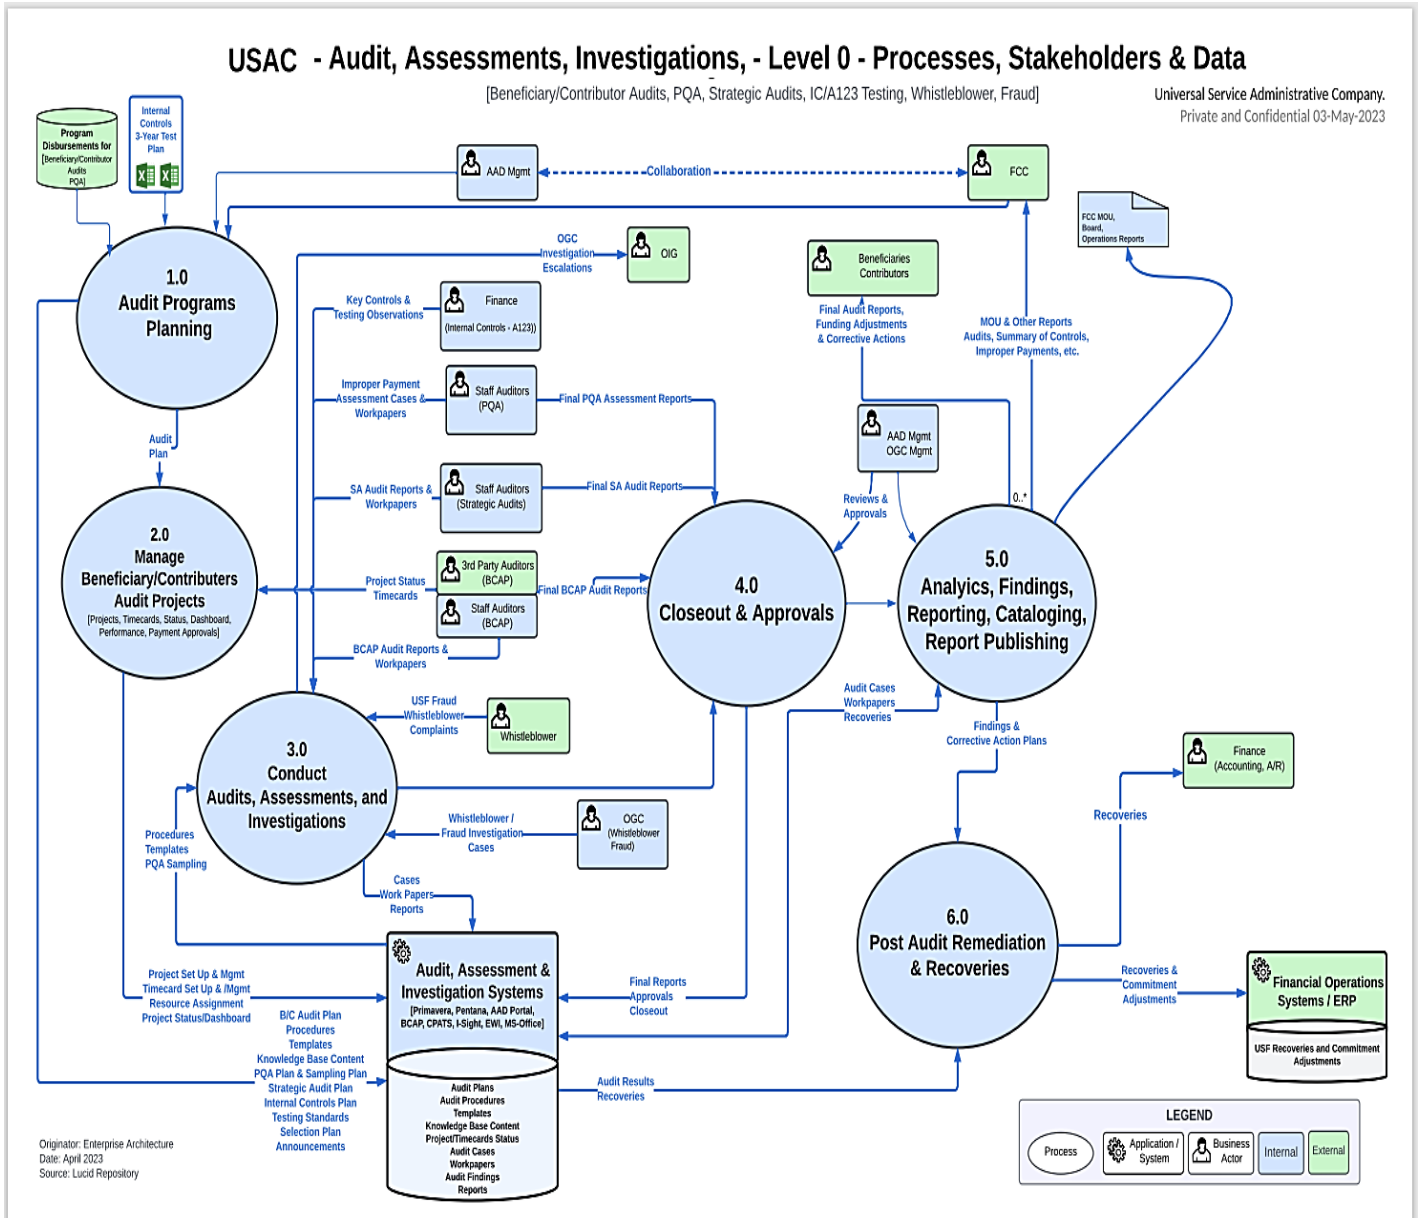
USAC - Audit, Assessments, Investigations, - Level 0 - Processes, Stakeholders & Data

[Beneficiary/Contributor Audits, PQA, Strategic Audits, IC/A123 Testing, Whistleblower, Fraud]

Universal Service Administrative Company.
Private and Confidential 03-May-2023

Program Disbursements for [Beneficiary/Contributor Audits PQA]

Internal Controls 3-Year Test Plan

AAD Mgmt

Collaboration

FCC

FCC MOU, Board, Operations Reports

1.0
Audit Programs Planning

OGC Investigation Escalations

OIG

Key Controls & Testing Observations

Finance (Internal Controls - A123))

Beneficiaries Contributors

Final Audit Reports, Funding Adjustments & Corrective Actions

MOU & Other Reports Audits, Summary of Controls, Improper Payments, etc.

Improper Payment Assessment Cases & Workpapers

Staff Auditors (PQA)

Final PQA Assessment Reports

AAD Mgmt OGC Mgmt

Audit Plan

2.0
Manage Beneficiary/Contributers Audit Projects
[Projects, Timecards, Status, Dashboard, Performance, Payment Approvals]

SA Audit Reports & Workpapers

Staff Auditors (Strategic Audits)

Final SA Audit Reports

Reviews & Approvals

0..*

3rd Party Auditors (BCAP)

Staff Auditors (BCAP)

Project Status Timecards

Final BCAP Audit Reports

4.0
Closeout & Approvals

5.0
Analytics, Findings, Reporting, Cataloging, Report Publishing

BCAP Audit Reports & Workpapers

USF Fraud Whistleblower Complaints

Whistleblower

Audit Cases Workpapers Recoveries

3.0
Conduct Audits, Assessments, and Investigations

Findings & Corrective Action Plans

Finance (Accounting, A/R)

Whistleblower / Fraud Investigation Cases

OGC (Whistleblower Fraud)

Recoveries

Procedures Templates PQA Sampling

Cases Work Papers Reports

6.0
Post Audit Remediation & Recoveries

Audit, Assessment & Investigation Systems
[Primavera, Pentana, AAD Portal, BCAP, CPATS, I-Sight, EWI, MS-Office]

Project Set Up & Mgmt Timecard Set Up & /Mgmt Resource Assignment Project Status/Dashboard

Final Reports Approvals Closeout

Recoveries & Commitment Adjustments

Financial Operations Systems / ERP

USF Recoveries and Commitment Adjustments

B/C Audit Plan Procedures Templates Knowledge Base Content PQA Plan & Sampling Plan Strategic Audit Plan Internal Controls Plan Testing Standards Selection Plan Announcements

Audit Plans Audit Procedures Templates Knowledge Base Content Project/Timecards Status Audit Cases Workpapers Audit Findings Reports

Audit Results Recoveries

LEGEND
Process
Application / System
Business Actor
Internal
External

Originator: Enterprise Architecture
Date: April 2023
Source: Lucid Repository